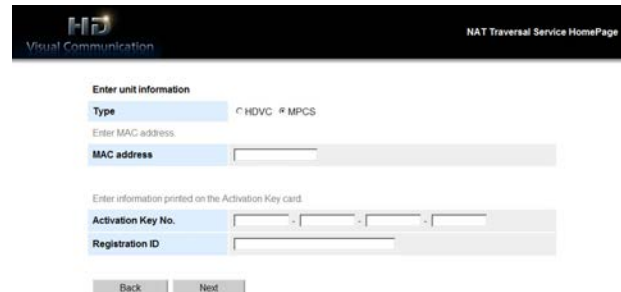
HD
Visual Communication

NAT Traversal Service HomePage

Enter unit information

| Type | HDVC MPCS |
|---|---|

Enter MAC address.

| MAC address | |
|---|---|

Enter information printed on the Activation Key card.

| Activation Key No. | - - - |
|---|---|
| Registration ID | |

Back Next